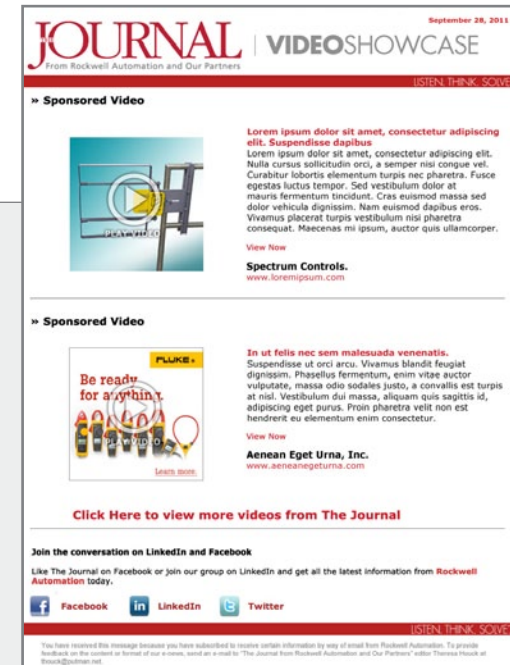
September 28, 2011

JOURNAL | VIDEOSHOWCASE

From Rockwell Automation and Our Partners

LISTEN. THINK. SOLVE

» Sponsored Video

PLAY VIDEO

Lorem ipsum dolor sit amet, consectetur adipiscing elit. Suspendisse dapibus

Lorem ipsum dolor sit amet, consectetur adipiscing elit. Nulla cursus sollicitudin orci, a semper nisi congue vel. Curabitur lobortis elementum turpis nec pharetra. Fusce egestas luctus tempor. Sed vestibulum dolor at mauris fermentum tincidunt. Cras euismod massa sed dolor vehicula dignissim. Nam euismod dapibus eros. Vivamus placerat turpis vestibulum nisi pharetra consequat. Maecenas mi ipsum, auctor quis ullamcorper.

View Now

Spectrum Controls.
www.loremipsum.com

» Sponsored Video

FLUKE

Be ready for anything

PLAY VIDEO

Learn more

In ut felis nec sem malesuada venenatis.

Suspendisse ut orci arcu. Vivamus blandit feugiat dignissim. Phasellus fermentum, enim vitae auctor vulputate, massa odio sodales justo, a convallis est turpis at nisl. Vestibulum dui massa, aliquam quis sagittis id, adipiscing eget purus. Proin pharetra velit non est hendrerit eu elementum enim consectetur.

View Now

Aenean Eget Urna, Inc.
www.aeneanegeturna.com

Click Here to view more videos from The Journal

Join the conversation on LinkedIn and Facebook

Like The Journal on Facebook or join our group on LinkedIn and get all the latest information from Rockwell Automation today.

Facebook LinkedIn Twitter

LISTEN. THINK. SOLVE

You have received this message because you have subscribed to receive certain information by way of email from Rockwell Automation. To provide feedback on the content or format of our e-news, send an e-mail to "The Journal from Rockwell Automation and Our Partners" editor Theresa Houck at thouck@putman.net.